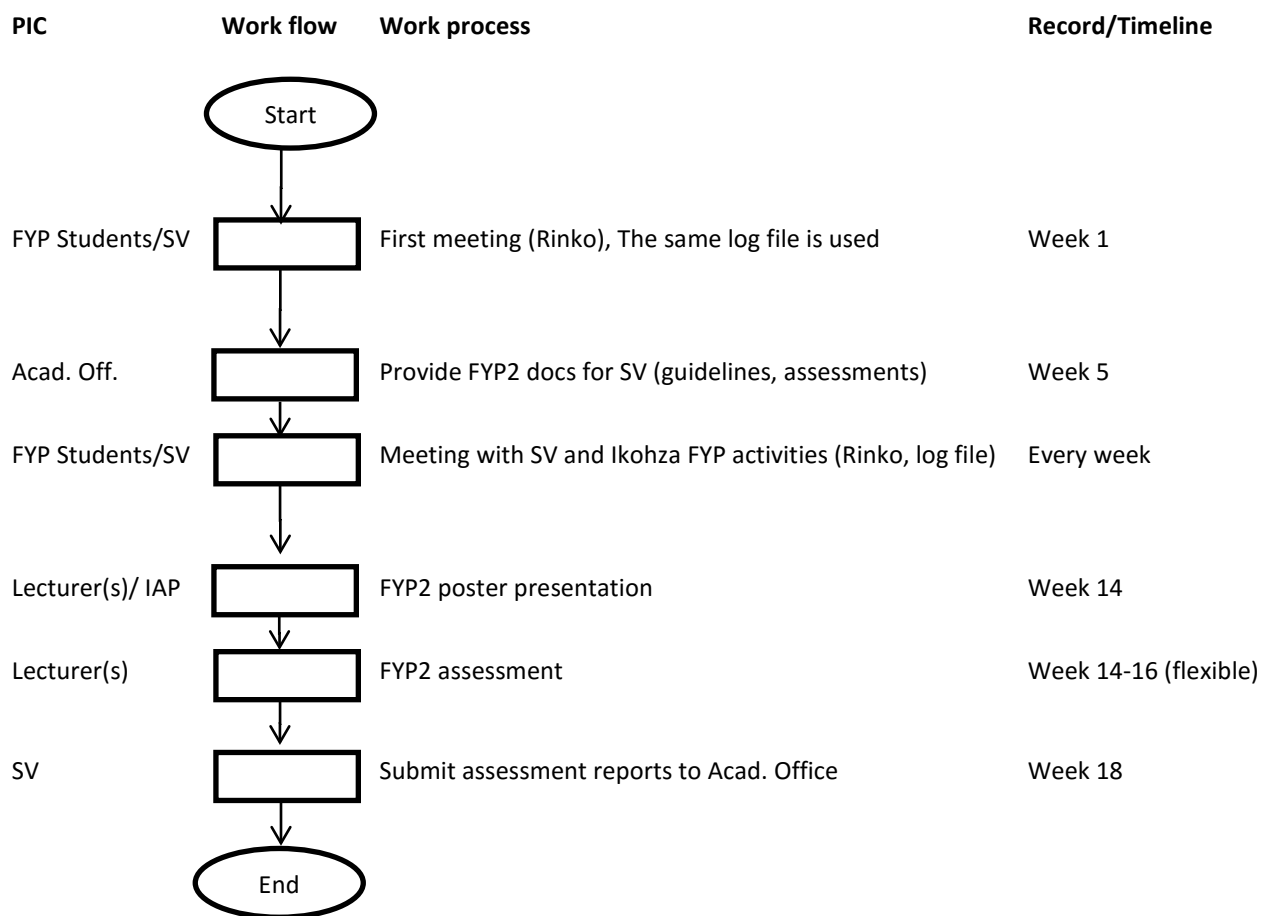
| PIC | Work flow | Work process | Record/Timeline |
|---|---|---|---|
| | Start | | |
| FYP Students/SV | | First meeting (Rinko), The same log file is used | Week 1 |
| Acad. Off. | | Provide FYP2 docs for SV (guidelines, assessments) | Week 5 |
| FYP Students/SV | | Meeting with SV and Ikohza FYP activities (Rinko, log file) | Every week |
| Lecturer(s)/ IAP | | FYP2 poster presentation | Week 14 |
| Lecturer(s) | | FYP2 assessment | Week 14-16 (flexible) |
| SV | | Submit assessment reports to Acad. Office | Week 18 |
| | End | | |